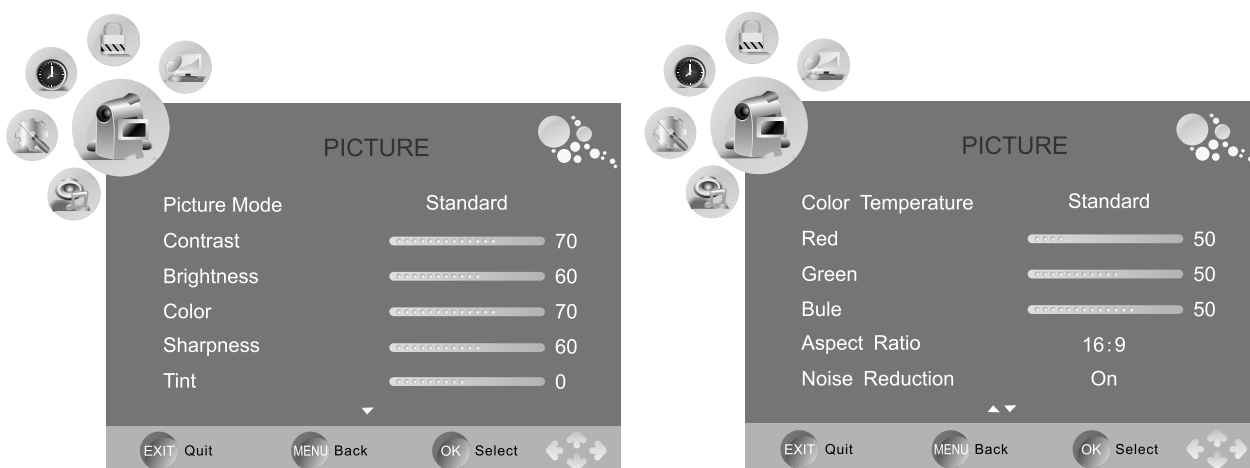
PICTURE

| | |
|---|---|
| Picture Mode | Standard |
| Contrast | 70 |
| Brightness | 60 |
| Color | 70 |
| Sharpness | 60 |
| Tint | 0 |

EXIT Quit MENU Back OK Select

PICTURE

| | |
|---|---|
| Color Temperature | Standard |
| Red | 50 |
| Green | 50 |
| Bule | 50 |
| Aspect Ratio | 16:9 |
| Noise Reduction | On |

EXIT Quit MENU Back OK Select